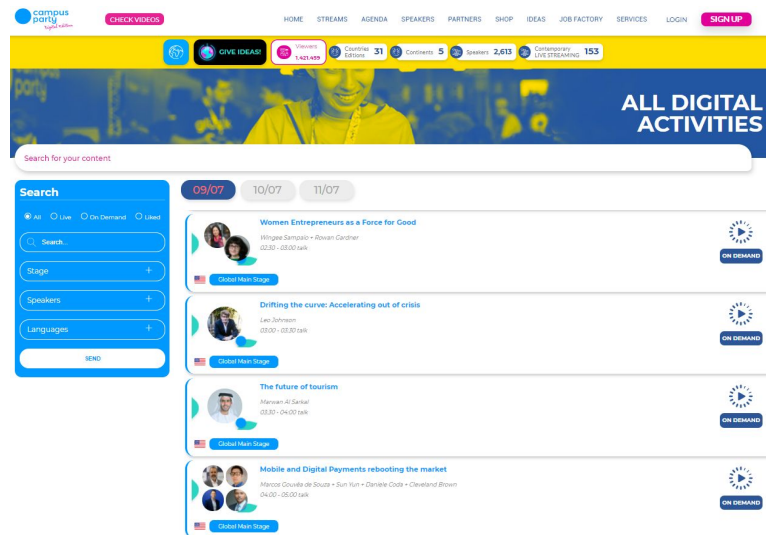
campus party Digital Edition

CHECK VIDEOS

HOME STREAMS AGENDA SPEAKERS PARTNERS SHOP IDEAS JOB FACTORY SERVICES LOGIN SIGN UP

GIVE IDEAS!

Viewers 1,421,459

Countries Editions 31

Continents 5

Speakers 2,613

Contemporary LIVE STREAMING 153

ALL DIGITAL ACTIVITIES

Search for your content

Search

All Live On Demand Liked

Search...

Stage +

Speakers +

Languages +

SEND

09/07 10/07 11/07

Women Entrepreneurs as a Force for Good
Wingee Sampaio • Rowan Gardner
02:30 - 03:00 talk
Global Main Stage
ON DEMAND

Drifting the curve: Accelerating out of crisis
Leo Johnson
03:00 - 03:30 talk
Global Main Stage
ON DEMAND

The future of tourism
Marwan Al Sarkal
03:30 - 04:00 talk
Global Main Stage
ON DEMAND

Mobile and Digital Payments rebooting the market
Marcos Couvêa de Souza • Sun Yun • Daniele Coda • Cleveland Brown
04:00 - 05:00 talk
Global Main Stage
ON DEMAND